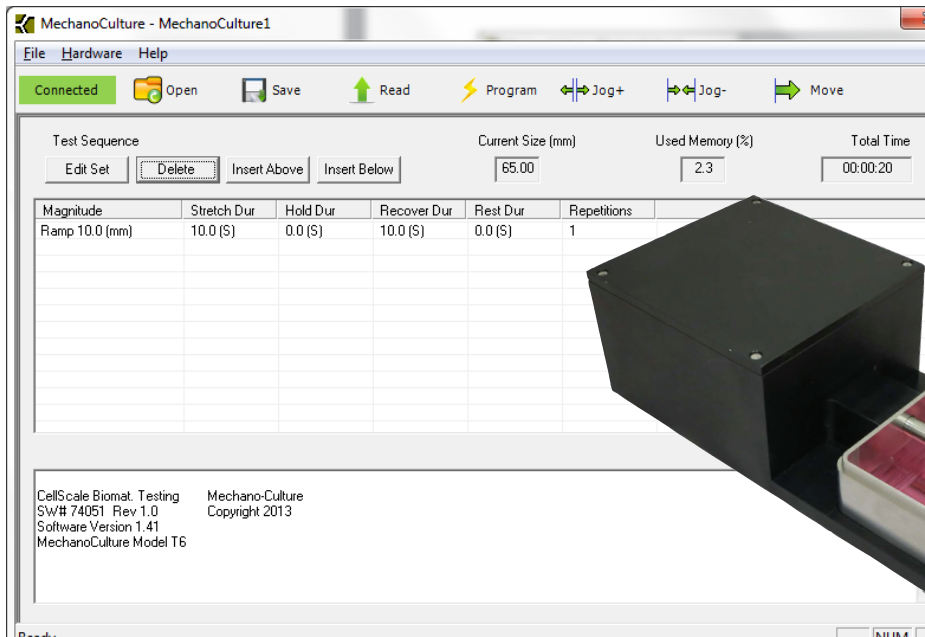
MechanoCulture - MechanoCulture1

File Hardware Help

Connected Open Save Read Program Jog+ Jog- Move

Test Sequence

Edit Set Delete Insert Above Insert Below

Current Size (mm)
65.00

Used Memory (%)
2.3

Total Time
00:00:20

| Magnitude | Stretch Dur | Hold Dur | Recover Dur | Rest Dur | Repetitions |
|---|---|---|---|---|---|
| Ramp 10.0 (mm) | 10.0 (S) | 0.0 (S) | 10.0 (S) | 0.0 (S) | 1 |

CellScale Biomat. Testing
SW# 74051 Rev 1.0
Software Version 1.41
MechanoCulture Model T6

Mechano-Culture
Copyright 2013

Ready

NUM